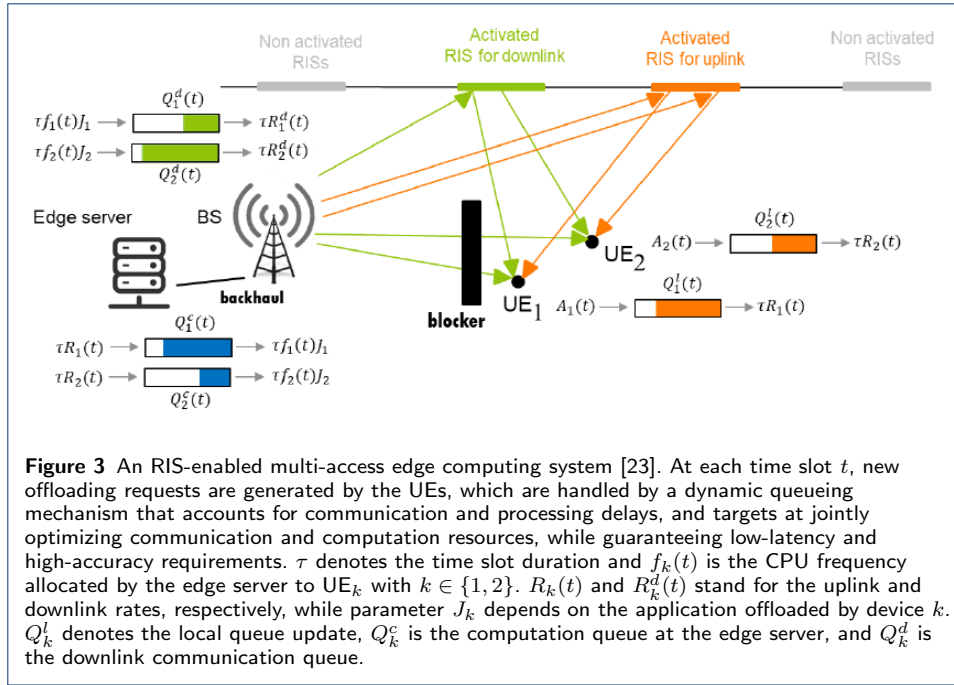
Non activated RISs

Activated RIS for downlink

Activated RIS for uplink

Non activated RISs

$Q_1^d(t)$

$\tau f_1(t)J_1$ → → $\tau R_1^d(t)$

$\tau f_2(t)J_2$ → → $\tau R_2^d(t)$

$Q_2^d(t)$

Edge server

BS

backhaul

blocker

UE$_1$

UE$_2$

$Q_2^l(t)$

$A_2(t)$ → → $\tau R_2(t)$

$Q_1^l(t)$

$A_1(t)$ → → $\tau R_1(t)$

$Q_1^c(t)$

$\tau R_1(t)$ → → $\tau f_1(t)J_1$

$\tau R_2(t)$ → → $\tau f_2(t)J_2$

$Q_2^c(t)$

**Figure 3** An RIS-enabled multi-access edge computing system [23]. At each time slot $t$, new offloading requests are generated by the UEs, which are handled by a dynamic queueing mechanism that accounts for communication and processing delays, and targets at jointly optimizing communication and computation resources, while guaranteeing low-latency and high-accuracy requirements. $\tau$ denotes the time slot duration and $f_k(t)$ is the CPU frequency allocated by the edge server to UE$_k$ with $k \in \{1, 2\}$. $R_k(t)$ and $R_k^d(t)$ stand for the uplink and downlink rates, respectively, while parameter $J_k$ depends on the application offloaded by device $k$. $Q_k^l$ denotes the local queue update, $Q_k^c$ is the computation queue at the edge server, and $Q_k^d$ is the downlink communication queue.